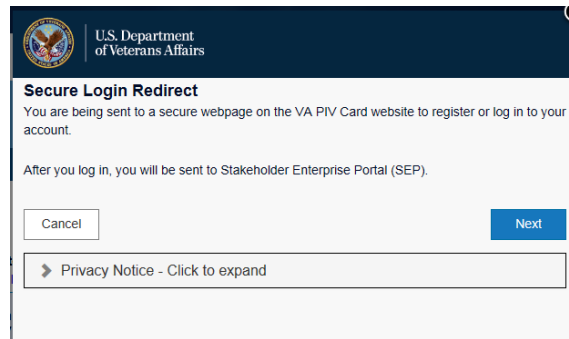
U.S. Department of Veterans Affairs

Secure Login Redirect

You are being sent to a secure webpage on the VA PIV Card website to register or log in to your account.

After you log in, you will be sent to Stakeholder Enterprise Portal (SEP).

Cancel

Next

Privacy Notice - Click to expand